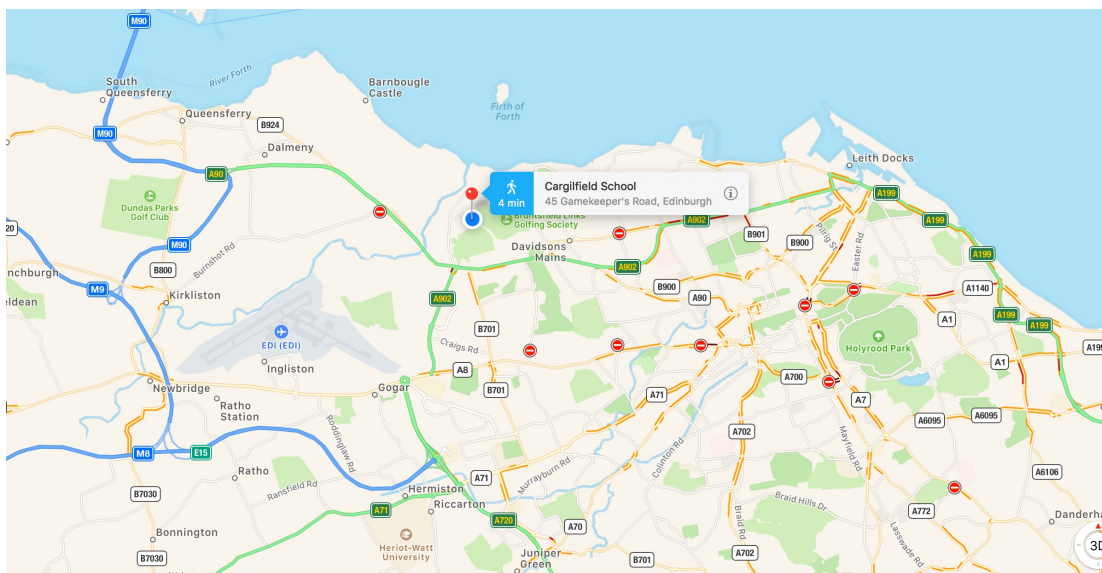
M90
South Queensferry
River Forth
Barnbougle Castle
Firth of Forth
Queensferry
B924
M90
Dalmeny
Leith Docks
A90
4 min
Cargilfield School
45 Gamekeeper's Road, Edinburgh
A199
A199
Dundas Parks Golf Club
Bruntsfield Links Golfing Society
A902
B901
B900
Pilrig St
20
M90
Davidsons Mains
Easter Rd
A199
nchburgh
B800
Burnshot Rd
A902
B900
A1140
M9
Kirkliston
A90
A199
A199
eldean
A902
A1
B701
A19
EDI (EDI)
Craigs Rd
Holyrood Park
Ingliston
A8
A1
A700
Newbridge
Gogar
B701
A71
A7
Ratho Station
Roddinglaw Rd
A6095
A6095
M8
E15
A702
Colinton Rd
Mayfield Rd
A6106
Ratho
Murrayburn Rd
A71
Braid Hills Dr
B7030
Ransfield Rd
Hermiston
A772
Dandera
A71
Riccarton
A720
Braid Rd
Lasswade Rd
Bonnington
A70
Heriot-Watt University
Juniper Green
B701
A702
B7030
3D